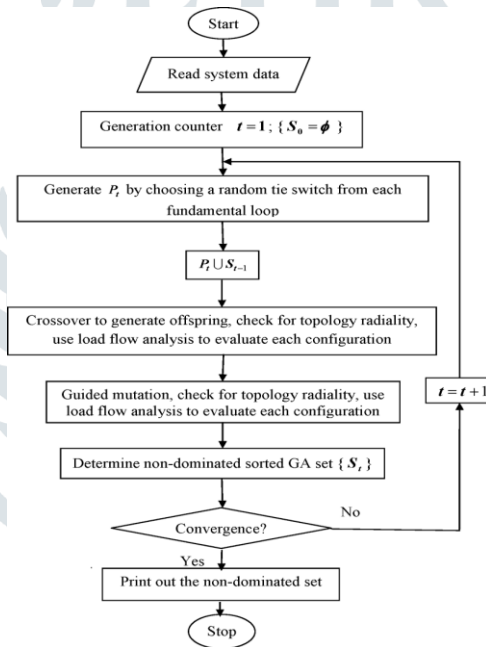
Start

Read system data

Generation counter $t=1$ ; { $S_0 = \phi$ }

Generate $P_t$ by choosing a random tie switch from each fundamental loop

$P_t \cup S_{t-1}$

Crossover to generate offspring, check for topology radiality, use load flow analysis to evaluate each configuration

Guided mutation, check for topology radiality, use load flow analysis to evaluate each configuration

$t=t+1$

Determine non-dominated sorted GA set { $S_t$ }

Convergence?

No

Yes

Print out the non-dominated set

Stop